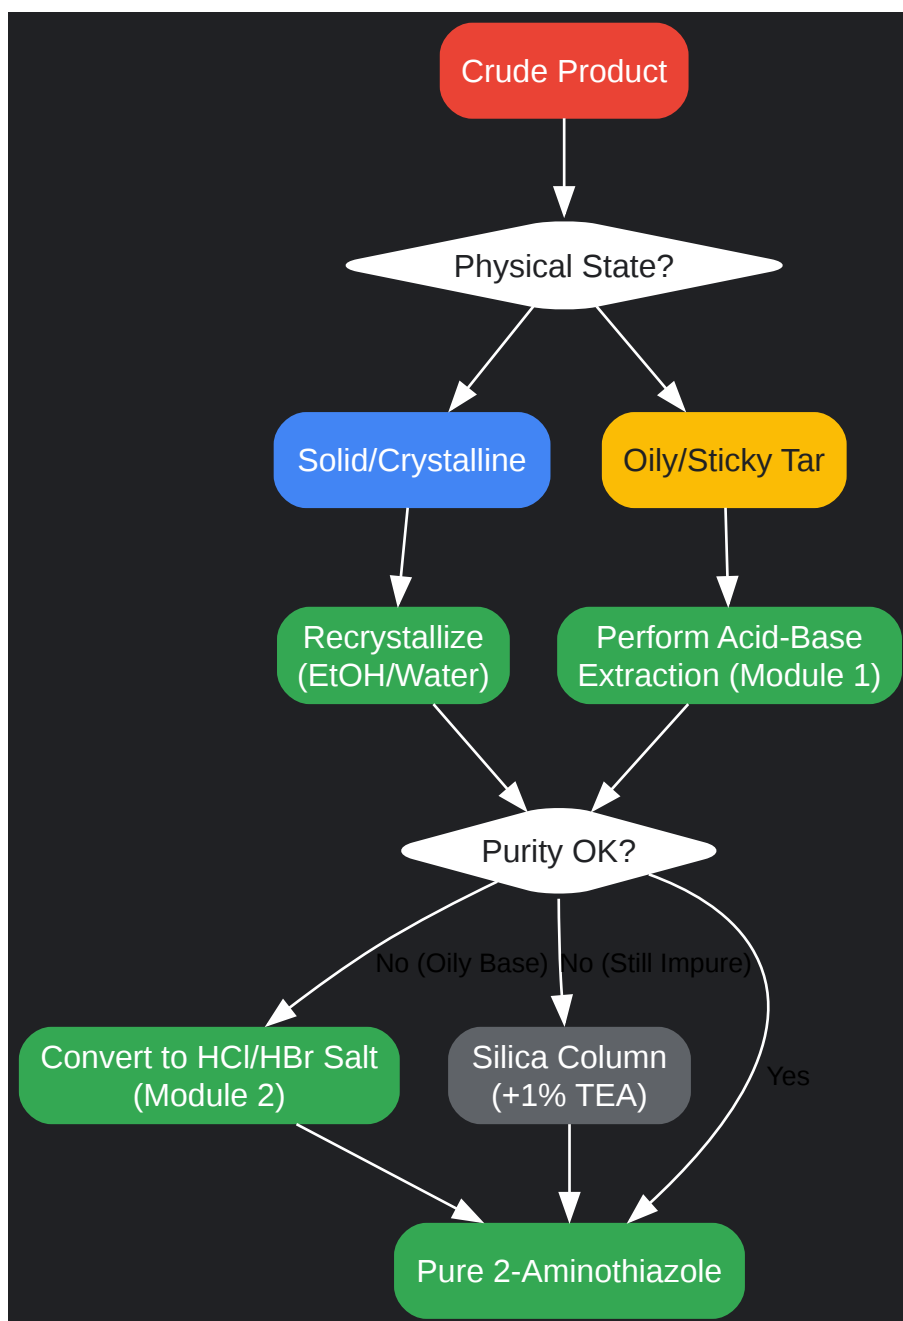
Crude Product

Physical State?

Solid/Crystalline

Oily/Sticky Tar

Recrystallize (EtOH/Water)

Perform Acid-Base Extraction (Module 1)

Purity OK?

No (Oily Base)

No (Still Impure)

Yes

Convert to HCl/HBr Salt (Module 2)

Silica Column (+1% TEA)

Pure 2-Aminothiazole